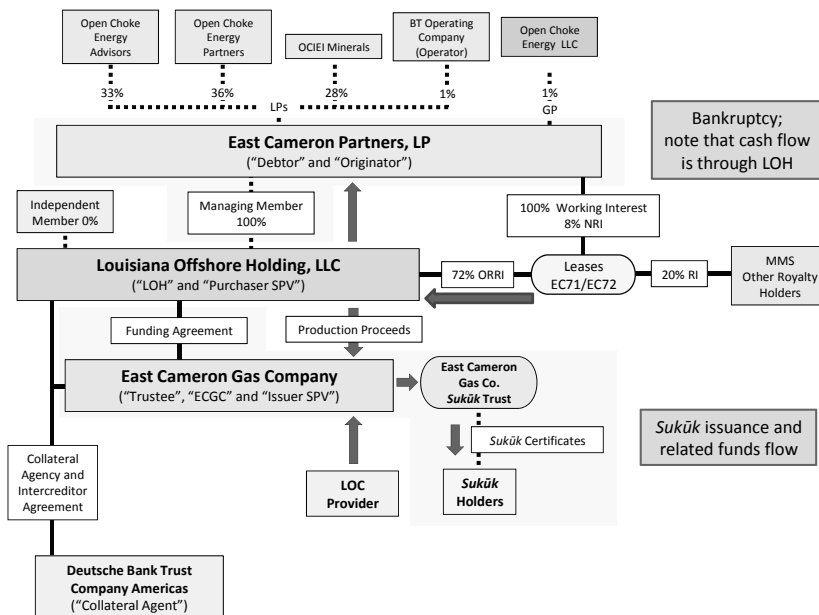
Open Choke Energy Advisors

Open Choke Energy Partners

OCIEI Minerals

BT Operating Company (Operator)

Open Choke Energy LLC

33%

36%

28%

1%

1% GP

LPs

East Cameron Partners, LP
("Debtor" and "Originator")

Bankruptcy; note that cash flow is through LOH

Independent Member 0%

Managing Member 100%

100% Working Interest 8% NRI

Louisiana Offshore Holding, LLC
("LOH" and "Purchaser SPV")

72% ORRI

Leases EC71/EC72

20% RI

MMS Other Royalty Holders

Funding Agreement

Production Proceeds

East Cameron Gas Company
("Trustee", "ECGC" and "Issuer SPV")

East Cameron Gas Co. *Sukūk* Trust

*Sukūk* Certificates

*Sukūk* issuance and related funds flow

Collateral Agency and Intercreditor Agreement

LOC Provider

*Sukūk* Holders

Deutsche Bank Trust Company Americas
("Collateral Agent")